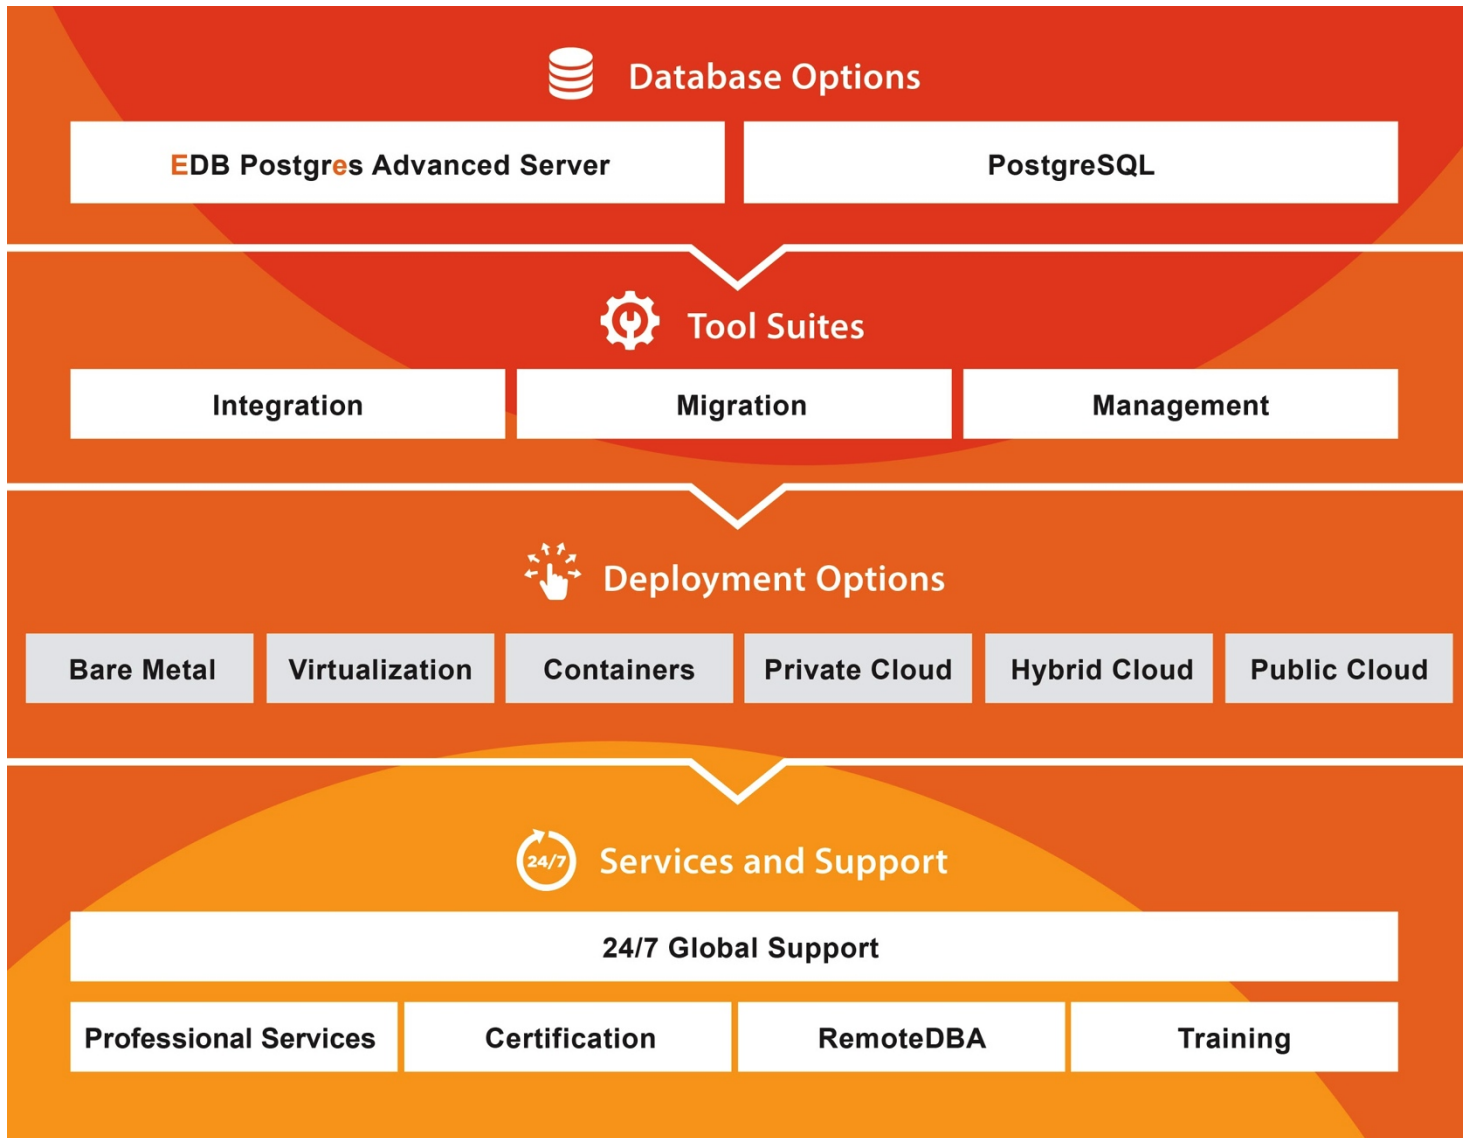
Database Options

EDB Postgres Advanced Server

PostgreSQL

Tool Suites

Integration

Migration

Management

Deployment Options

Bare Metal

Virtualization

Containers

Private Cloud

Hybrid Cloud

Public Cloud

24/7

Services and Support

24/7 Global Support

Professional Services

Certification

RemoteDBA

Training